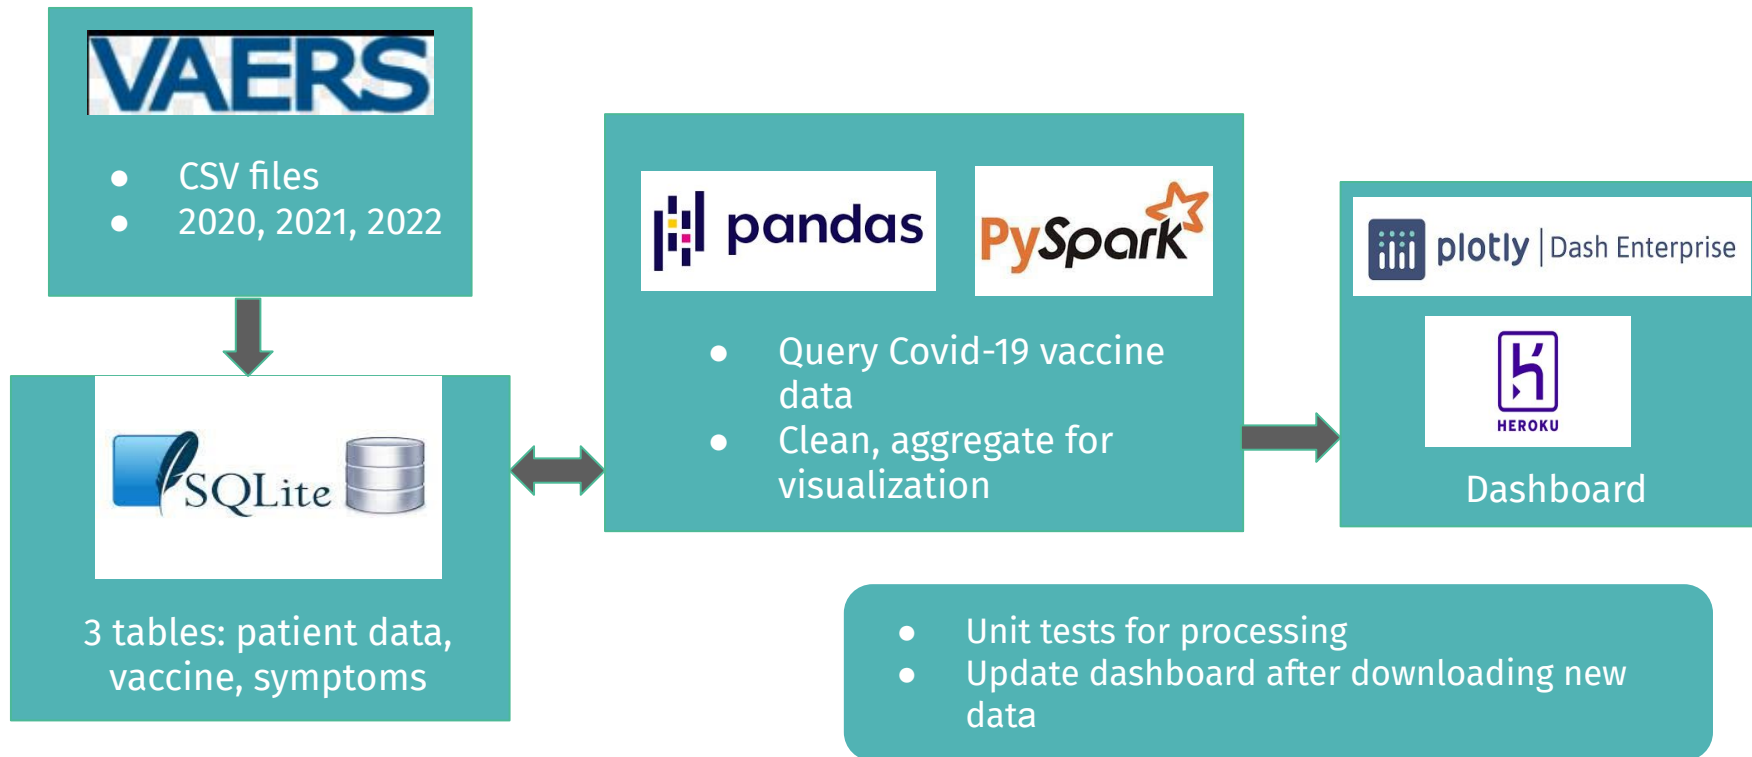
VAERS

- CSV files
- 2020, 2021, 2022

SQLite

3 tables: patient data, vaccine, symptoms

pandas

PySpark

- Query Covid-19 vaccine data
- Clean, aggregate for visualization

plotly | Dash Enterprise

HEROKU

Dashboard

- Unit tests for processing
- Update dashboard after downloading new data